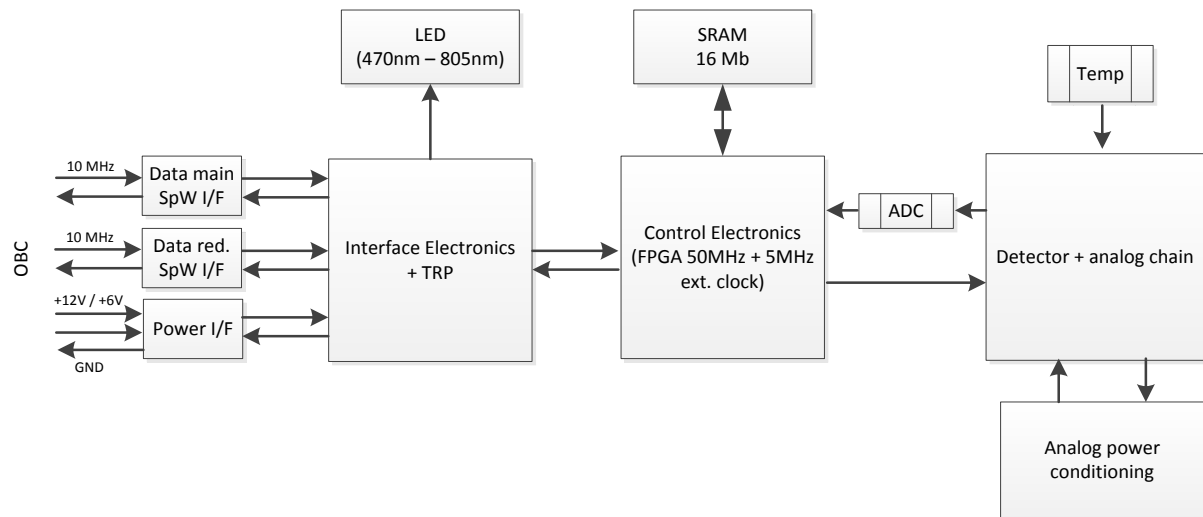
LED
(470nm – 805nm)

SRAM
16 Mb

Temp

OBC

10 MHz

Data main
SpW I/F

10 MHz

Data red.
SpW I/F

+12V / +6V

Power I/F

GND

Interface Electronics
+ TRP

Control Electronics
(FPGA 50MHz + 5MHz
ext. clock)

ADC

Detector + analog chain

Analog power
conditioning